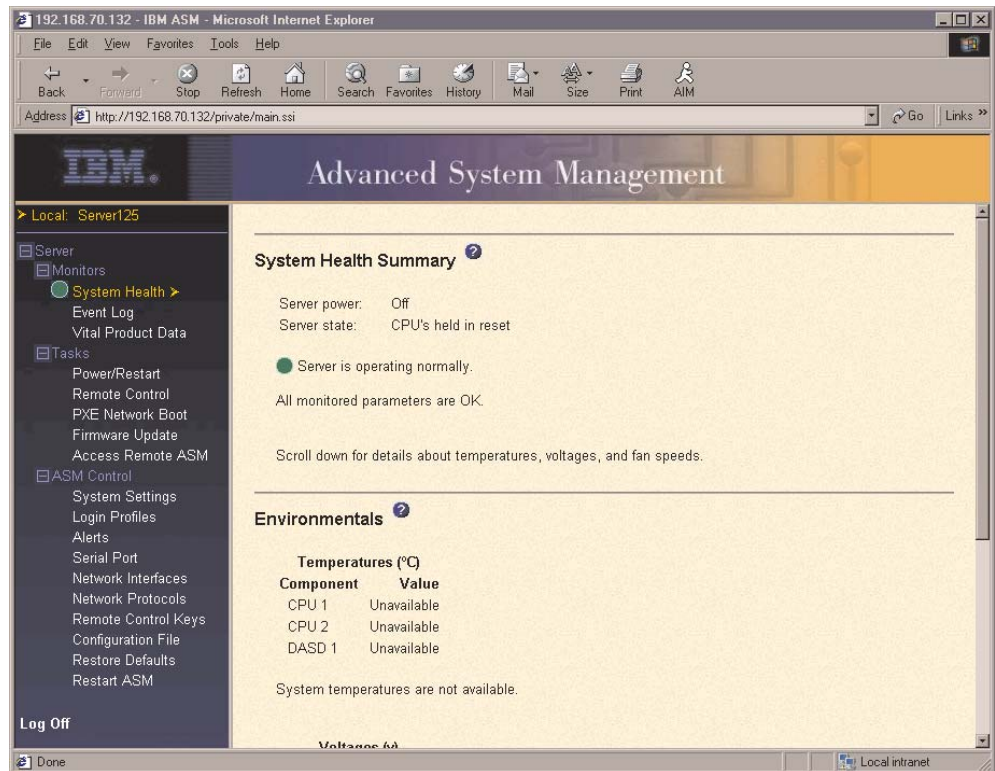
192.168.70.132 - IBM ASM - Microsoft Internet Explorer

File Edit View Favorites Tools Help

Back Forward Stop Refresh Home Search Favorites History Mail Size Print AIM

Address http://192.168.70.132/private/main.ssi Go Links »

IBM.

Advanced System Management

> Local: Server125

Server
Monitors
System Health >
Event Log
Vital Product Data
Tasks
Power/Restart
Remote Control
PXE Network Boot
Firmware Update
Access Remote ASM
ASM Control
System Settings
Login Profiles
Alerts
Serial Port
Network Interfaces
Network Protocols
Remote Control Keys
Configuration File
Restore Defaults
Restart ASM

Log Off

System Health Summary

Server power: Off
Server state: CPU's held in reset

Server is operating normally.

All monitored parameters are OK.

Scroll down for details about temperatures, voltages, and fan speeds.

Environmentals

Temperatures (°C)

| Component | Value |
|---|---|
| CPU 1 | Unavailable |
| CPU 2 | Unavailable |
| DASD 1 | Unavailable |

System temperatures are not available.

Voltages (v)

Done

Local intranet